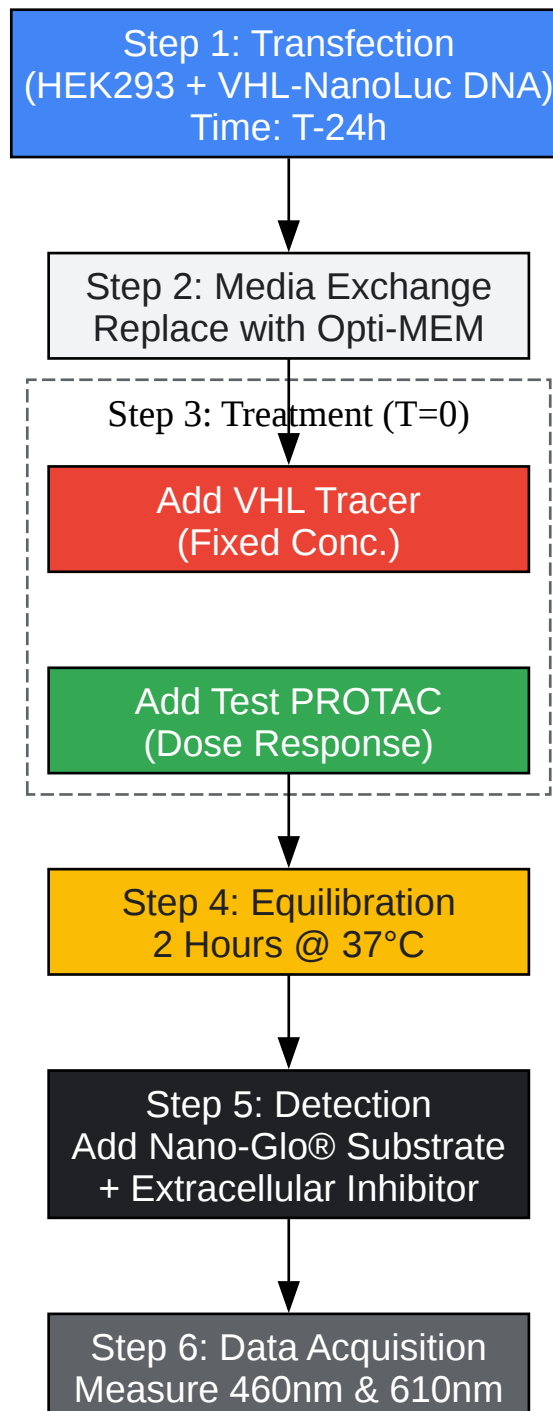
Step 1: Transfection
(HEK293 + VHL-NanoLuc DNA)
Time: T-24h

Step 2: Media Exchange
Replace with Opti-MEM

Step 3: Treatment (T=0)

Add VHL Tracer
(Fixed Conc.)

Add Test PROTAC
(Dose Response)

Step 4: Equilibration
2 Hours @ 37°C

Step 5: Detection
Add Nano-Glo® Substrate
+ Extracellular Inhibitor

Step 6: Data Acquisition
Measure 460nm & 610nm